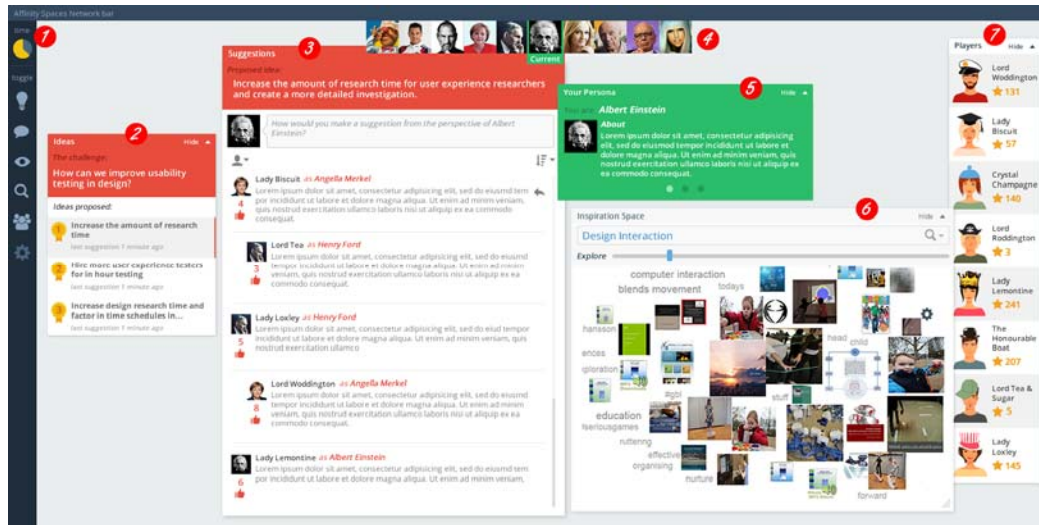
Affinity Spaces Network bar

time

toggle

1

Ideas Hide

2

The challenge:

How can we improve usability testing in design?

Ideas proposed:

1 Increase the amount of research time
last suggestion 1 minute ago

2 Hire more user experience testers for in hour testing
last suggestion 1 minute ago

3 Increase design research time and factor in time schedules in...
last suggestion 1 minute ago

Suggestions

3

Proposed idea:

Increase the amount of research time for user experience researchers and create a more detailed investigation.

How would you make a suggestion from the perspective of Albert Einstein?

Lady Biscuit as Angella Merkel
Lorem ipsum dolor sit amet, consectetur adipisicing elit, sed do eiusmod tempor incididunt ut labore et dolore magna aliqua. Ut enim ad minim veniam, quis nostrud exercitation ullamco laboris nisi ut aliquip ex ea commodo consequat.
4

Lord Tea as Henry Ford
Lorem ipsum dolor sit amet, consectetur adipisicing elit, sed do eiusmod tempor incididunt ut labore et dolore magna aliqua. Ut enim ad minim veniam, quis nostrud exercitation ullamco laboris nisi ut aliquip ex ea commodo consequat.
3

Lady Loxley as Henry Ford
Lorem ipsum dolor sit amet, consectetur adipisicing elit, sed do eiusmod tempor incididunt ut labore et dolore magna aliqua. Ut enim ad minim veniam, quis nostrud exercitation ullamco
5

Lord Woddington as Angella Merkel
Lorem ipsum dolor sit amet, consectetur adipisicing elit, sed do eiusmod tempor incididunt ut labore et dolore magna aliqua. Ut enim ad minim veniam, quis nostrud exercitation ullamco laboris nisi ut aliquip ex ea commodo consequat.
8

Lady Lemontine as Albert Einstein
Lorem ipsum dolor sit amet, consectetur adipisicing elit, sed do eiusmod tempor incididunt ut labore et dolore magna aliqua. Ut enim ad minim veniam, quis nostrud exercitation ullamco laboris nisi ut aliquip ex ea commodo consequat.
6

Current

4

Your Persona Hide

5

You are: Albert Einstein

About
Lorem ipsum dolor sit amet, consectetur adipisicing elit, sed do eiusmod tempor incididunt ut labore et dolore magna aliqua. Ut enim ad minim veniam, quis nostrud exercitation ullamco laboris nisi ut aliquip ex ea commodo consequat.

Inspiration Space Hide

6

Design Interaction

Explore

computer interaction
blends movement
todays
hanson
ences
ploration
head
child
education
seriousgames
stuff
ruttening
effective
organising
nurture
forward

Players Hide

7

Lord Woddington
131

Lady Biscuit
57

Crystal Champagne
140

Lord Roddington
3

Lady Lemontine
241

The Honourable Boat
207

Lord Tea & Sugar
5

Lady Loxley
145